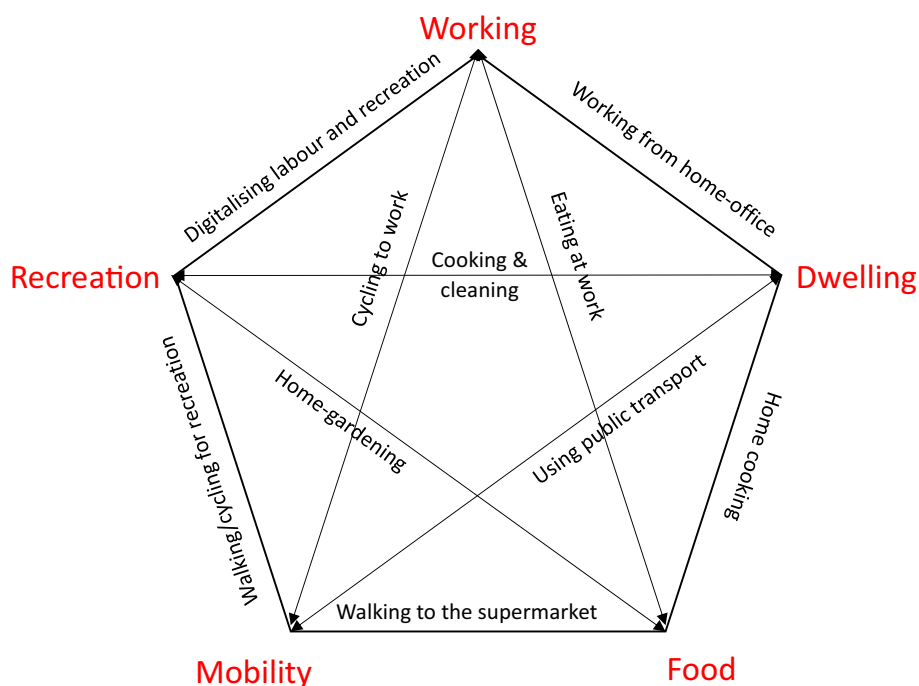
Working

Digitalising labour and recreation

Working from home-office

Recreation

Dwelling

Cycling to work

Cooking & cleaning

Eating at work

Walking/cycling for recreation

Home-gardening

Using public transport

Home cooking

Walking to the supermarket

Mobility

Food